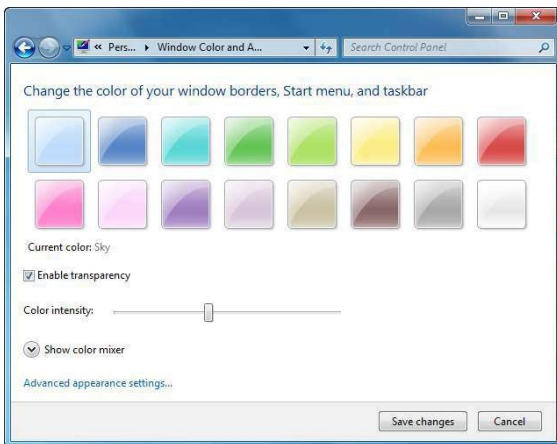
« Pers... ▸ Window Color and A...

Search Control Panel

Change the color of your window borders, Start menu, and taskbar

Current color: Sky

Enable transparency

Color intensity:

Show color mixer

Advanced appearance settings...

Save changes

Cancel